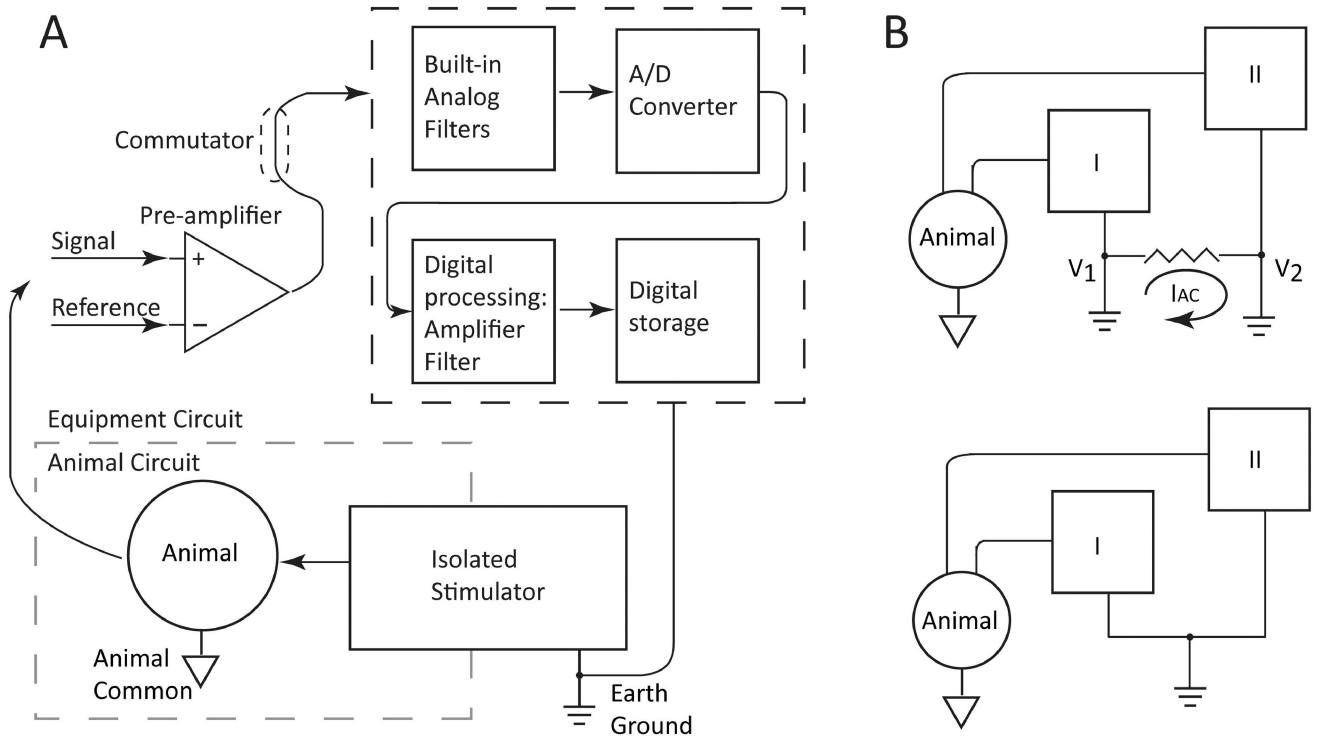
A

Built-in Analog Filters

A/D Converter

Commutator

Pre-amplifier

Signal

+

Reference

−

Digital processing: Amplifier Filter

Digital storage

Equipment Circuit

Animal Circuit

Animal

Isolated Stimulator

Animal Common

Earth Ground

B

II

I

Animal

$V_1$

$V_2$

$I_{AC}$

II

I

Animal